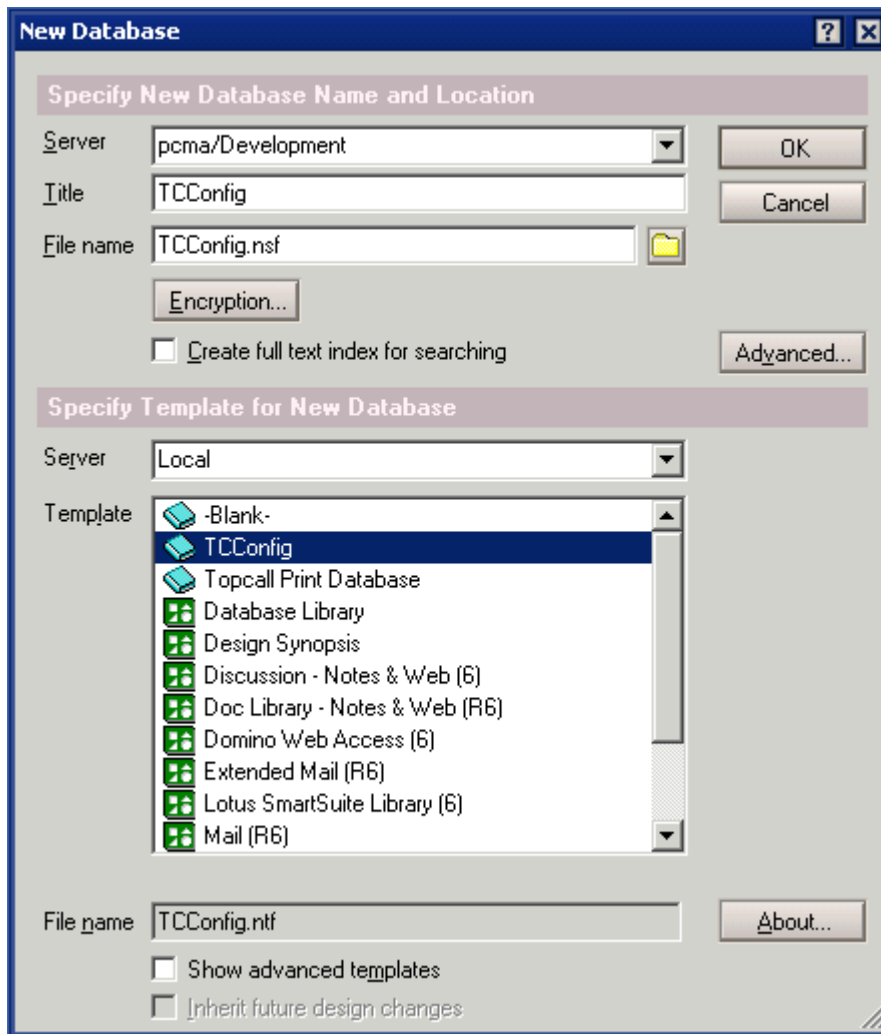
New Database

Specify New Database Name and Location

Server pcma/Development

Title TCConfig

File name TCConfig.nsf

Encryption...

Create full text index for searching

OK

Cancel

Advanced...

Specify Template for New Database

Server Local

Template
-Blank-
TCConfig
Topcall Print Database
Database Library
Design Synopsis
Discussion - Notes & Web (6)
Doc Library - Notes & Web (R6)
Domino Web Access (6)
Extended Mail (R6)
Lotus SmartSuite Library (6)
Mail (R6)

File name TCConfig.ntf

About...

Show advanced templates

Inherit future design changes